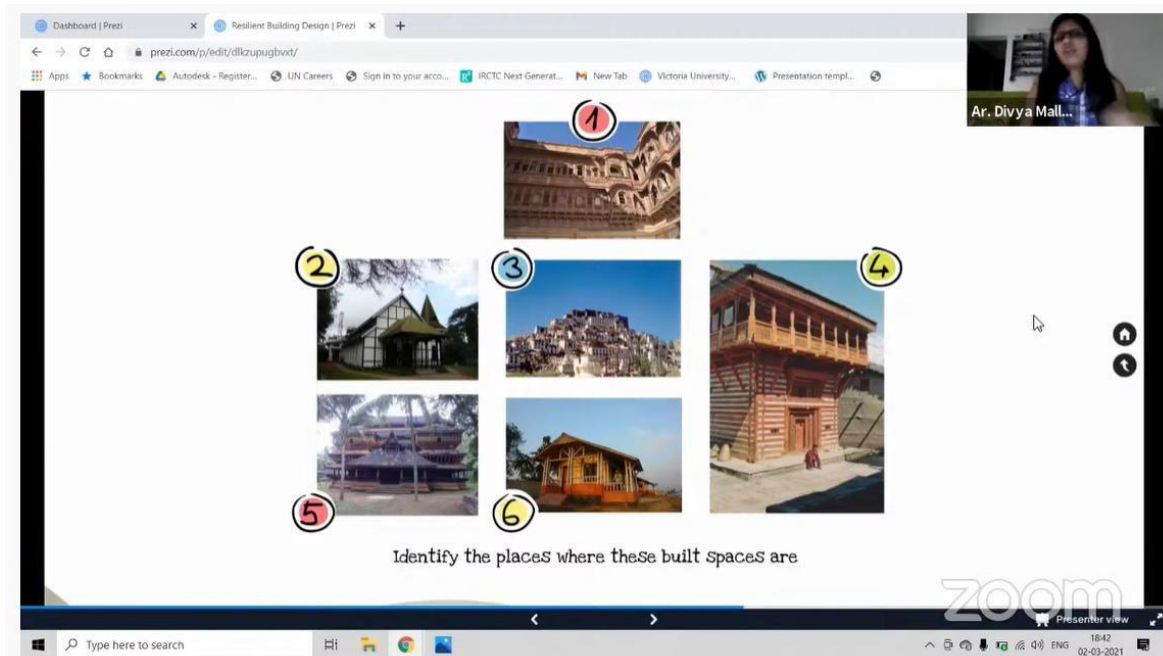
Dashboard | Prezi
Resilient Building Design | Prezi
prezi.com/p/edit/dlkzupugbvxt/
Apps Bookmarks Autodesk - Register... UN Careers Sign in to your acco... IRCTC Next Generat... New Tab Victoria University... Presentation templ...

Ar. Divya Mall...

1
2
3
4
5
6

Identify the places where these built spaces are

zoom
Presenter view

Type here to search
ENG 18:42 02-03-2021